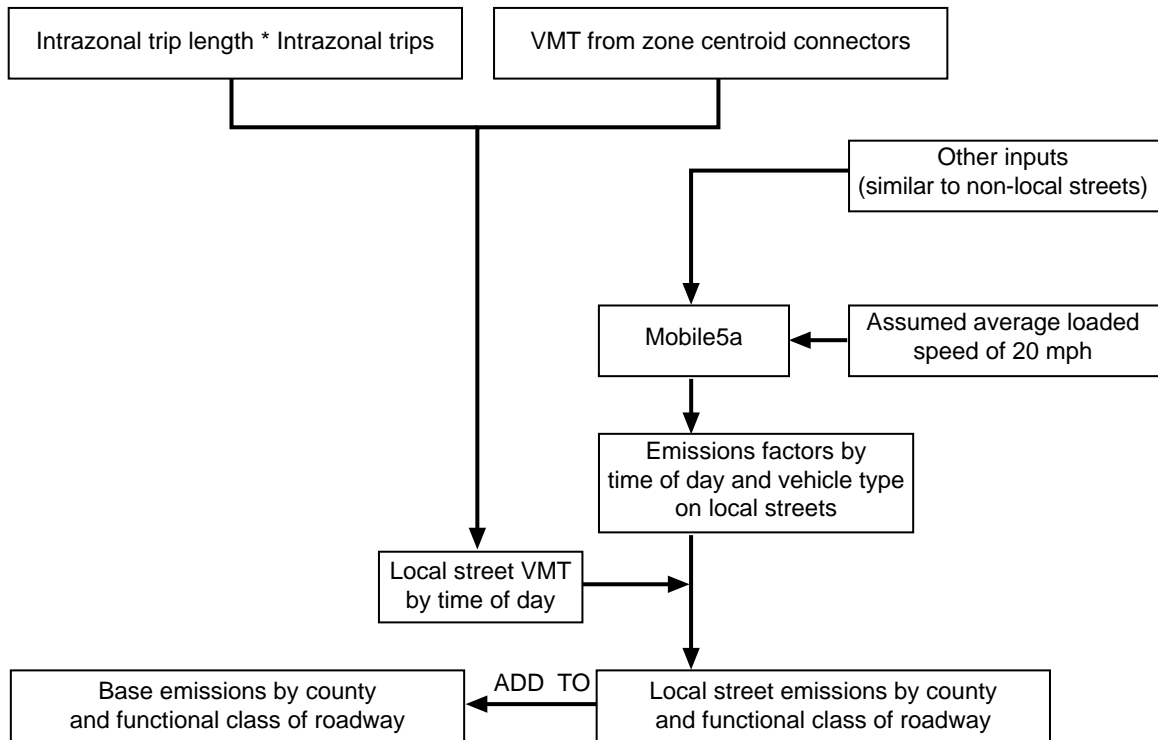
Intrazonal trip length * Intrazonal trips

VMT from zone centroid connectors

Other inputs
(similar to non-local streets)

Mobile5a

Assumed average loaded speed of 20 mph

Emissions factors by time of day and vehicle type on local streets

Local street VMT by time of day

ADD TO

Base emissions by county and functional class of roadway

Local street emissions by county and functional class of roadway